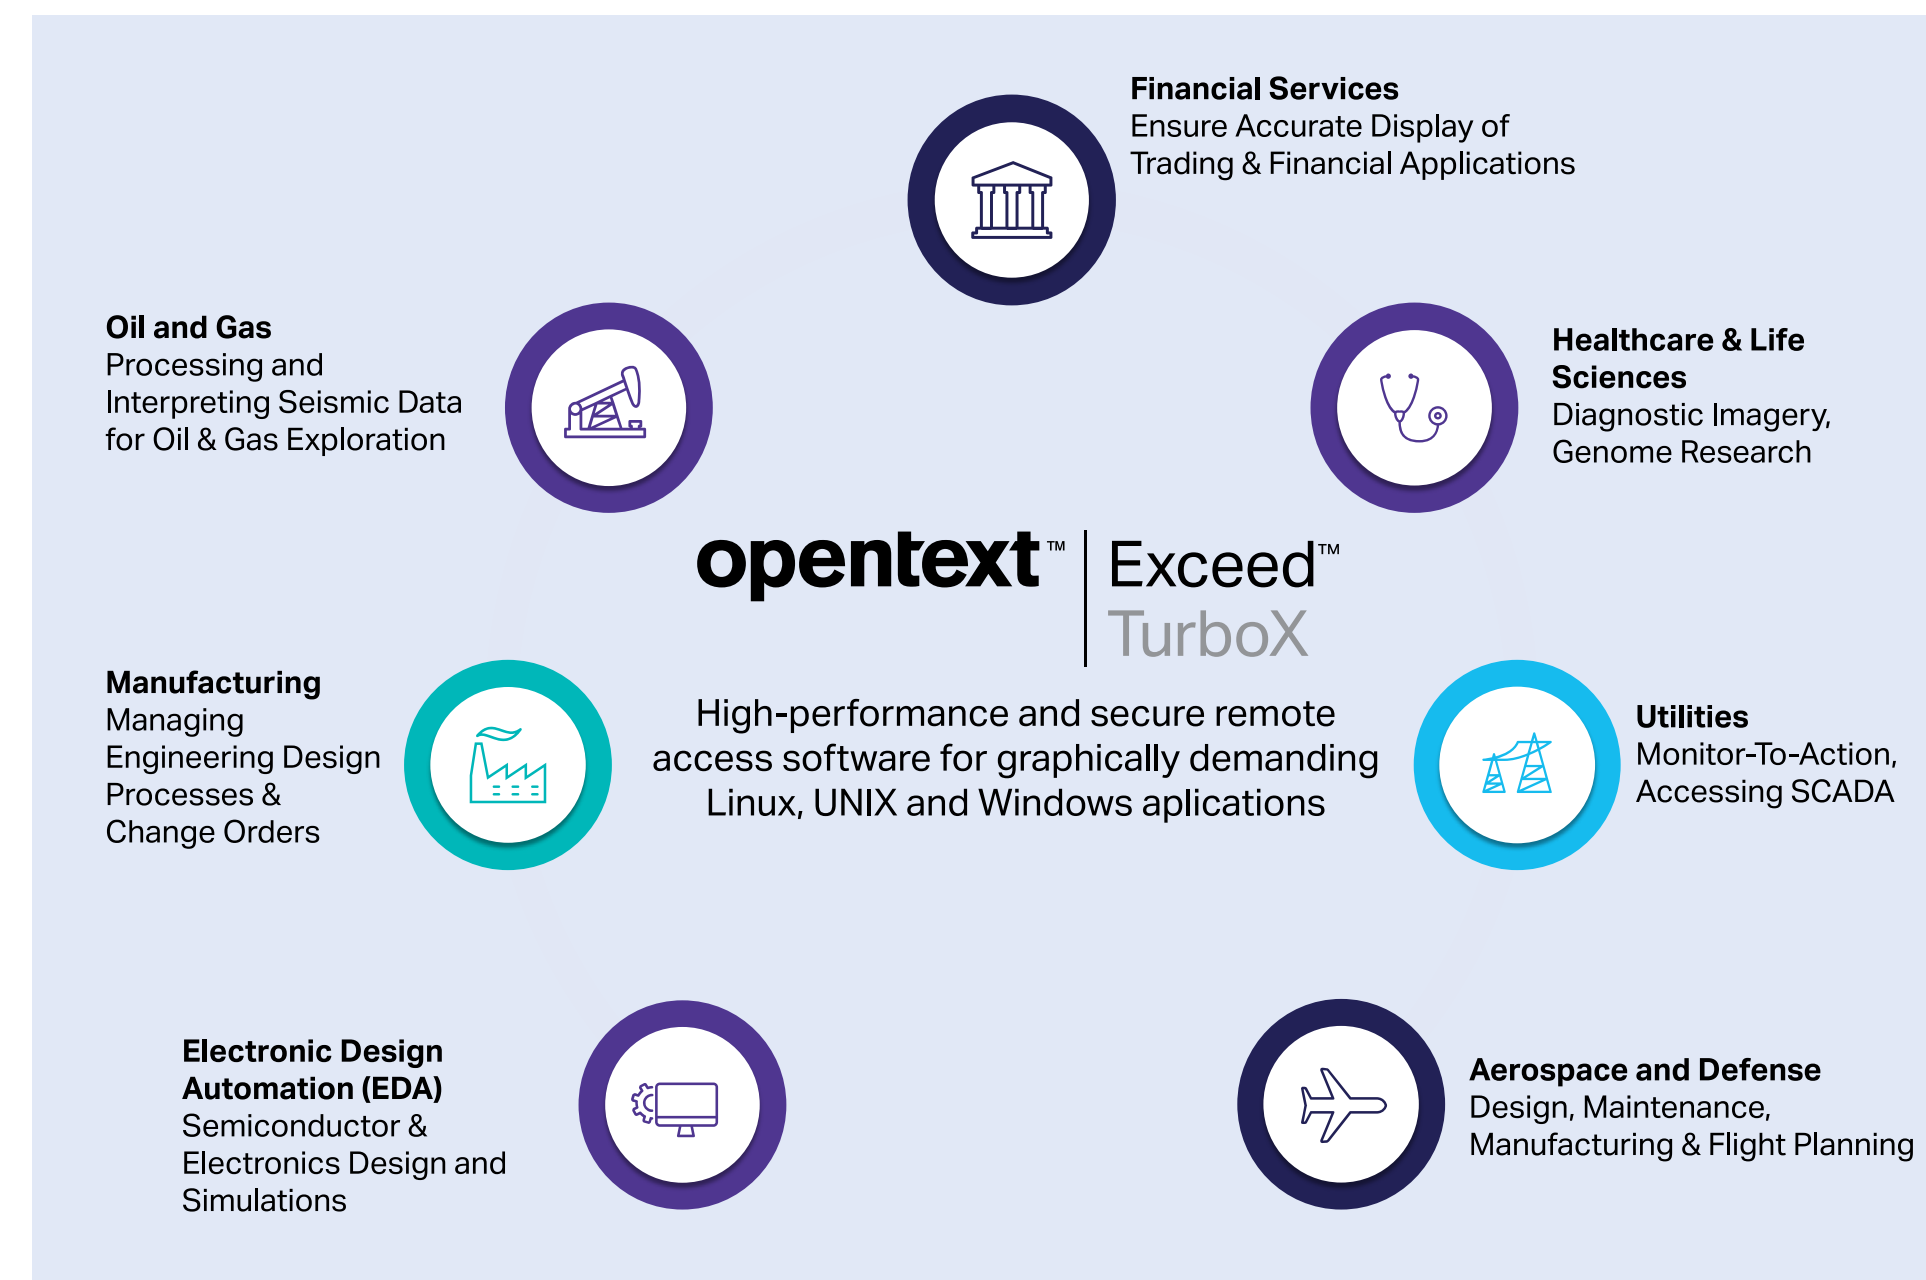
**Financial Services**
Ensure Accurate Display of Trading & Financial Applications

**Oil and Gas**
Processing and Interpreting Seismic Data for Oil & Gas Exploration

**Healthcare & Life Sciences**
Diagnostic Imagery, Genome Research

opentext™ | Exceed™ TurboX

**Manufacturing**
Managing Engineering Design Processes & Change Orders

High-performance and secure remote access software for graphically demanding Linux, UNIX and Windows aplications

**Utilities**
Monitor-To-Action, Accessing SCADA

**Electronic Design Automation (EDA)**
Semiconductor & Electronics Design and Simulations

**Aerospace and Defense**
Design, Maintenance, Manufacturing & Flight Planning